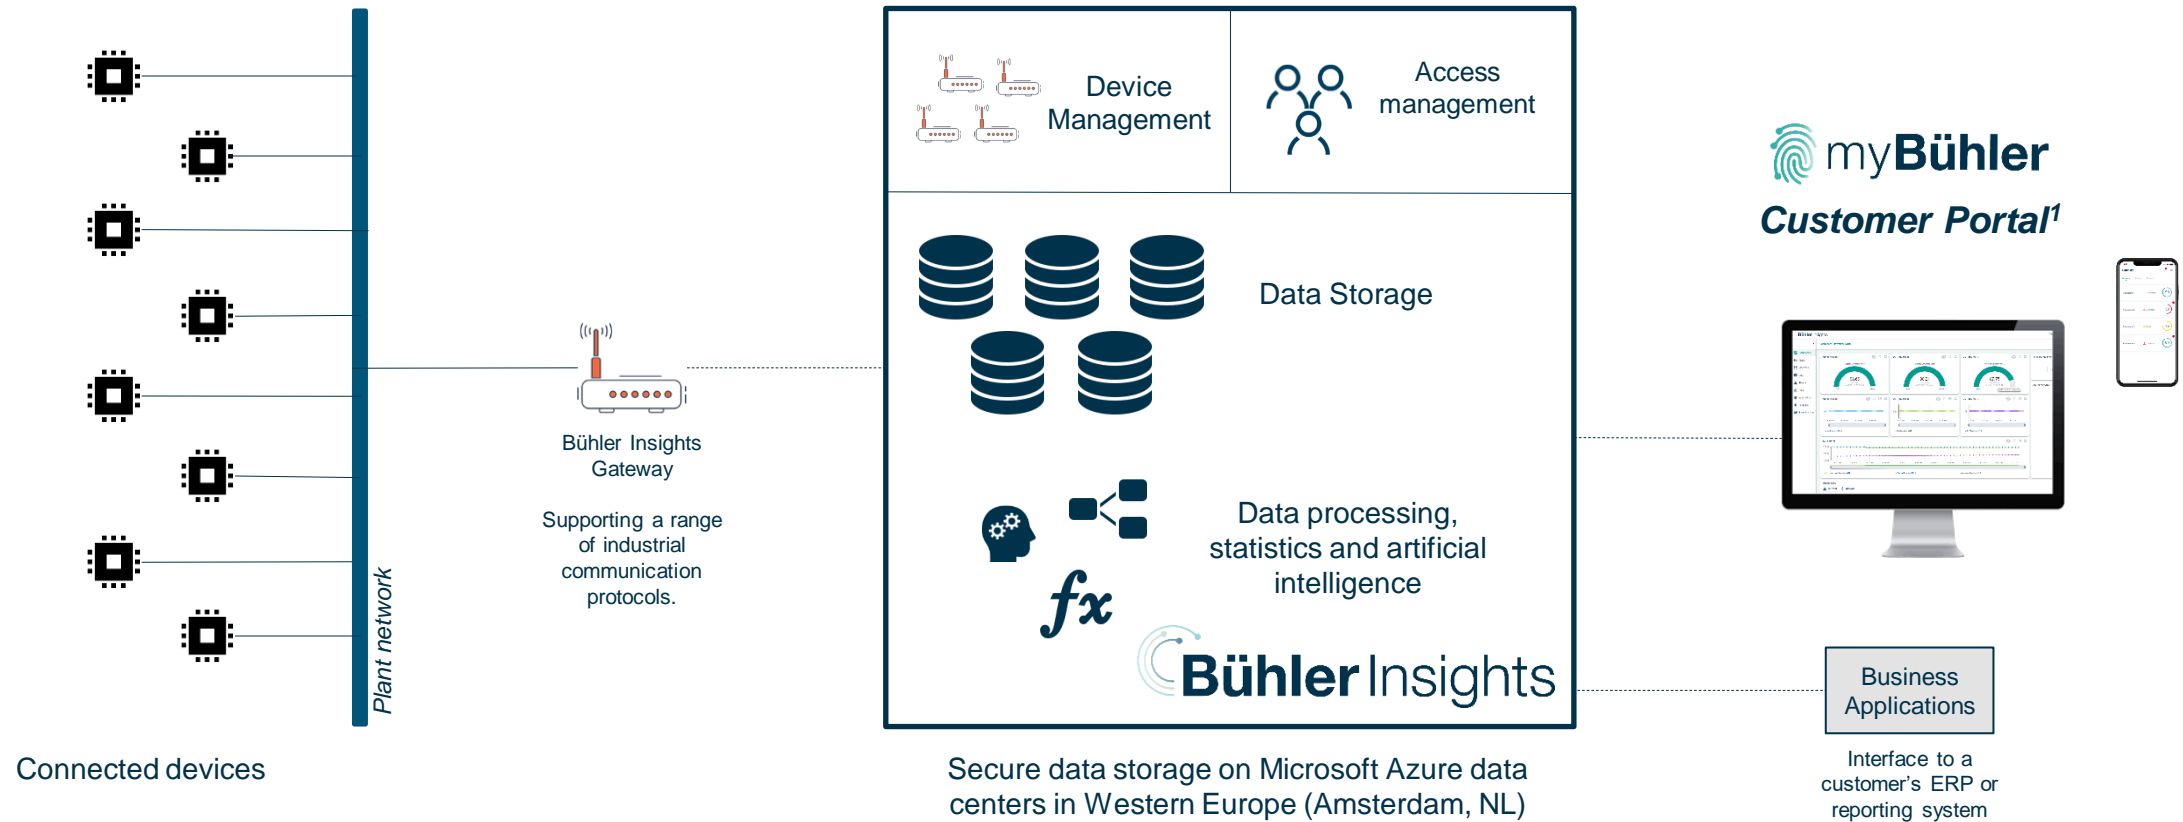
Plant network

Connected devices

Bühler Insights Gateway

Supporting a range of industrial communication protocols.

Device Management

Access management

Data Storage

Data processing, statistics and artificial intelligence

$fx$

Bühler Insights

Secure data storage on Microsoft Azure data centers in Western Europe (Amsterdam, NL)

myBühler

Customer Portal$^1$

Business Applications

Interface to a customer's ERP or reporting system